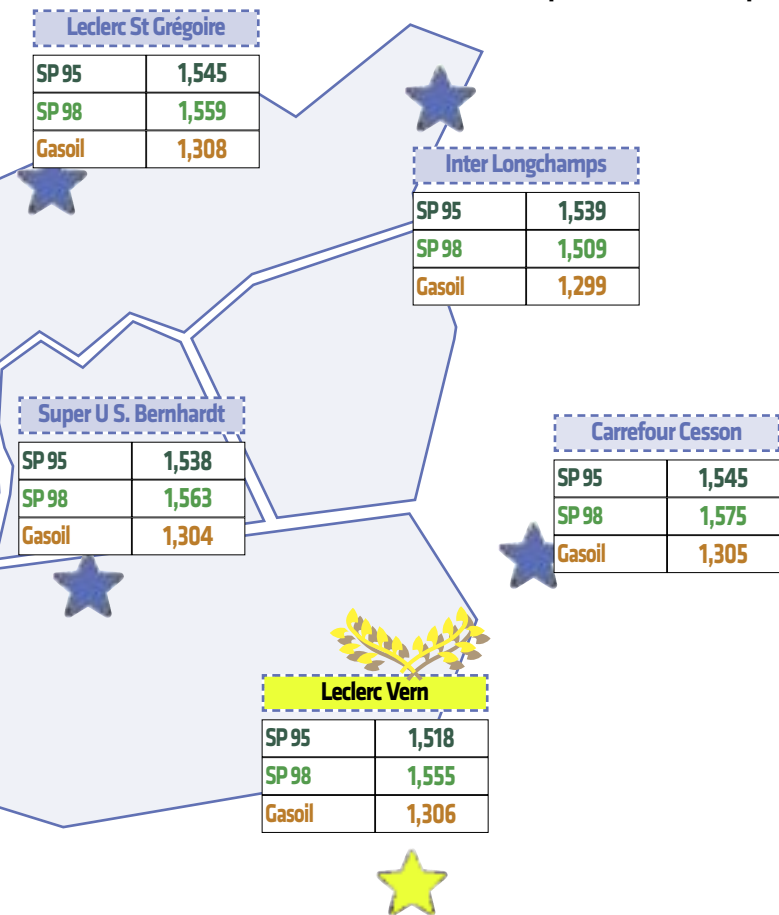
Leclerc St Grégoire

| SP 95 | 1,545 |
|---|---|
| SP 98 | 1,559 |
| Gasoil | 1,308 |

Inter Longchamps

| SP 95 | 1,539 |
|---|---|
| SP 98 | 1,509 |
| Gasoil | 1,299 |

Super U S. Bernhardt

| SP 95 | 1,538 |
|---|---|
| SP 98 | 1,563 |
| Gasoil | 1,304 |

Carrefour Cesson

| SP 95 | 1,545 |
|---|---|
| SP 98 | 1,575 |
| Gasoil | 1,305 |

Leclerc Vern

| SP 95 | 1,518 |
|---|---|
| SP 98 | 1,555 |
| Gasoil | 1,306 |